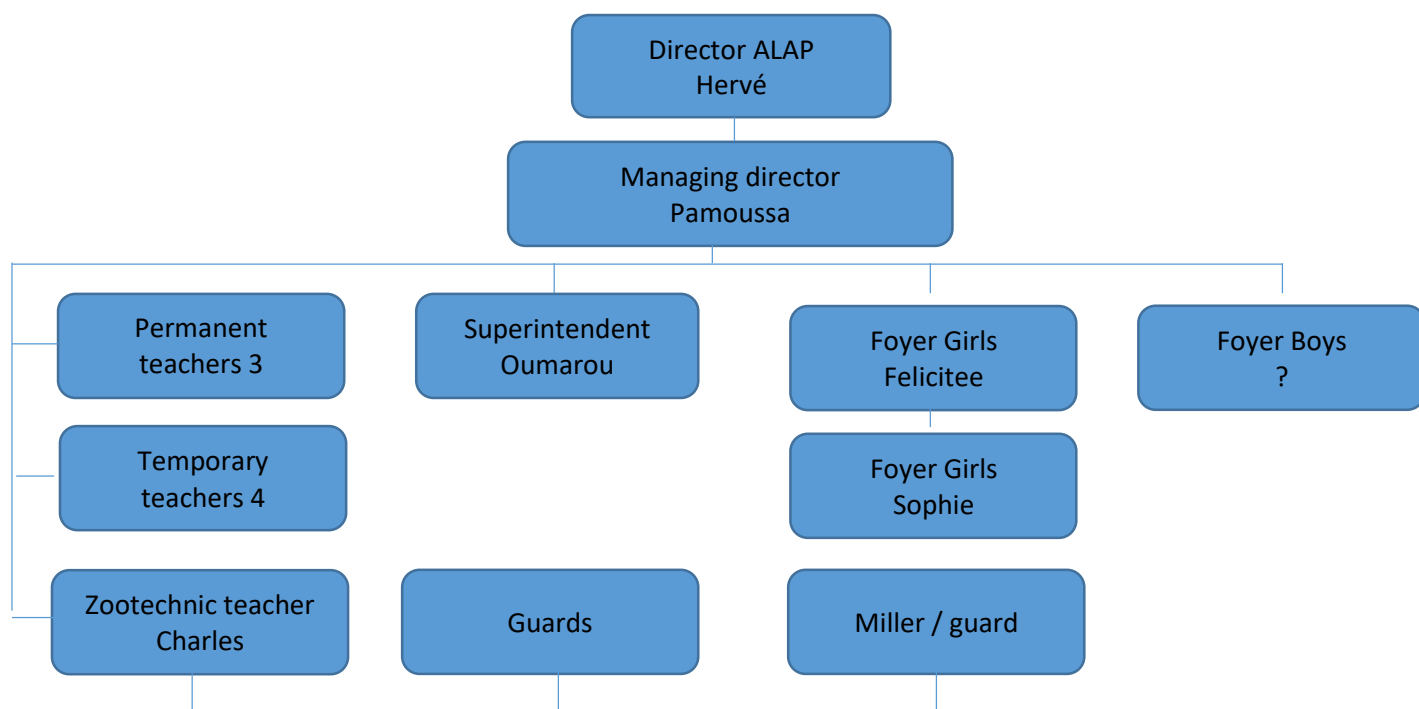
Director ALAP
Hervé

Managing director
Pamoussa

Permanent teachers 3

Superintendent
Oumarou

Foyer Girls
Felicitee

Foyer Boys
?

Temporary teachers 4

Foyer Girls
Sophie

Zootechnic teacher
Charles

Guards

Miller / guard